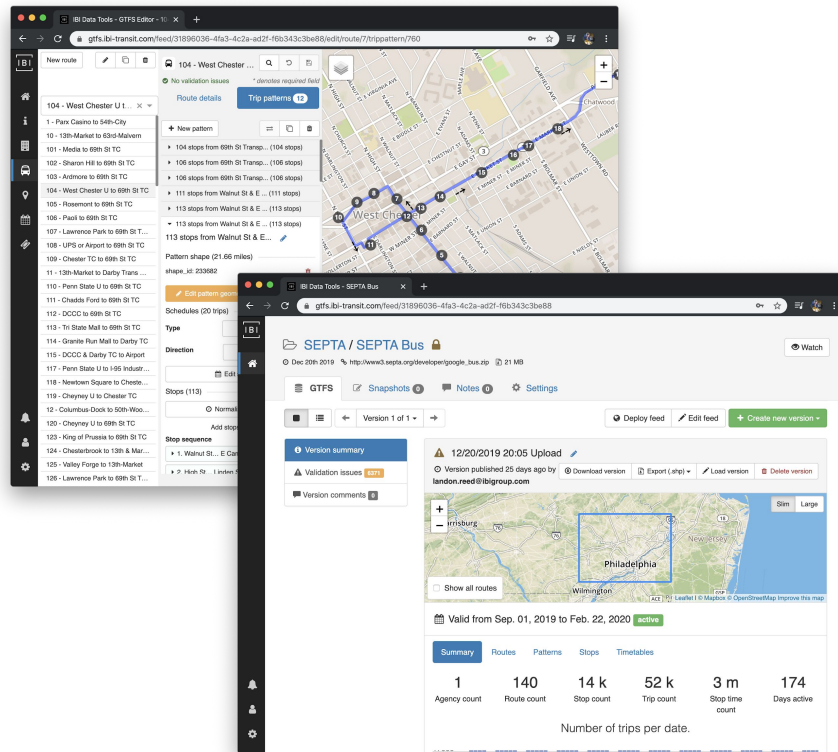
IBI Data Tools - GTFS Editor - 10

gtfs.ibi-transit.com/feed/31896036-4fa3-4c2a-ad2f-f6b343c3be88/edit/route/7/trippattern/760

New route

104 - West Chester U t...

1 - Parx Casino to 54th-City
10 - 13th-Market to 63rd-Malvern
101 - Media to 69th St TC
102 - Sharon Hill to 69th St TC
103 - Ardmore to 69th St TC
104 - West Chester U to 69th St TC
105 - Rosemont to 69th St TC
106 - Paoli to 69th St TC
107 - Lawrence Park to 69th St TC
108 - UPS or Airport to 69th St TC
109 - Chester TC to 69th St TC
11 - 13th-Market to Darby Trans ...
110 - Penn State U to 69th St TC
111 - Chadds Ford to 69th St TC
112 - DCCC to 69th St TC
113 - Tri State Mall to 69th St TC
114 - Granite Run Mall to 69th St TC
115 - DCCC & Darby TC to Airport
117 - Penn State U to I-95 Industr...
118 - Newtown Square to Cheste...
119 - Cheyney U to Chester TC
12 - Columbus-Dock to 50th-Woo...
120 - Cheyney U to 69th St TC
123 - King of Prussia to 69th St TC
124 - Chesterbrook to 13th & Mar...
125 - Valley Forge to 13th-Market
126 - Lawrence Park to 69th St T...

104 - West Chester ...
No validation issues
* denotes required field
Route details
Trip patterns 12
+ New pattern
104 stops from 69th St Transp... (104 stops)
106 stops from 69th St Transp... (106 stops)
106 stops from 69th St Transp... (106 stops)
111 stops from Walnut St & E ... (111 stops)
113 stops from Walnut St & E ... (113 stops)
113 stops from Walnut St & E ... (113 stops)
113 stops from Walnut St & E...
Pattern shape (21.66 miles)
shape_id: 233682
Edit pattern geom
Schedules (20 trips)
Type
Direction
Edit
Stops (113)
Normal
Add stops
Stop sequence
1. Walnut St... E Ca
2. High St... Linden S

West Chester
Chatwood

IBI Data Tools - SEPTA Bus

gtfs.ibi-transit.com/feed/31896036-4fa3-4c2a-ad2f-f6b343c3be88

SEPTA / SEPTA Bus
Dec 20th 2019 http://www3.septa.org/developer/google_bus.zip 21 MB
Watch

GTFS Snapshots 0 Notes 0 Settings

Version 1 of 1
Deploy feed Edit feed + Create new version

Version summary
Validation issues 6371
Version comments 0

12/20/2019 20:05 Upload
Version published 25 days ago by landon.reed@ibigroup.com
Download version Export (.shp) Load version Delete version

Slim Large
Philadelphia
New Jersey
Wilmington
Show all routes
Leaflet | © Mapbox © OpenStreetMap Improve this map

Valid from Sep. 01, 2019 to Feb. 22, 2020 active

Summary Routes Patterns Stops Timetables

| 1 | 140 | 14 k | 52 k | 3 m | 174 |
|---|---|---|---|---|---|
| Agency count | Route count | Stop count | Trip count | Stop time count | Days active |

Number of trips per date.